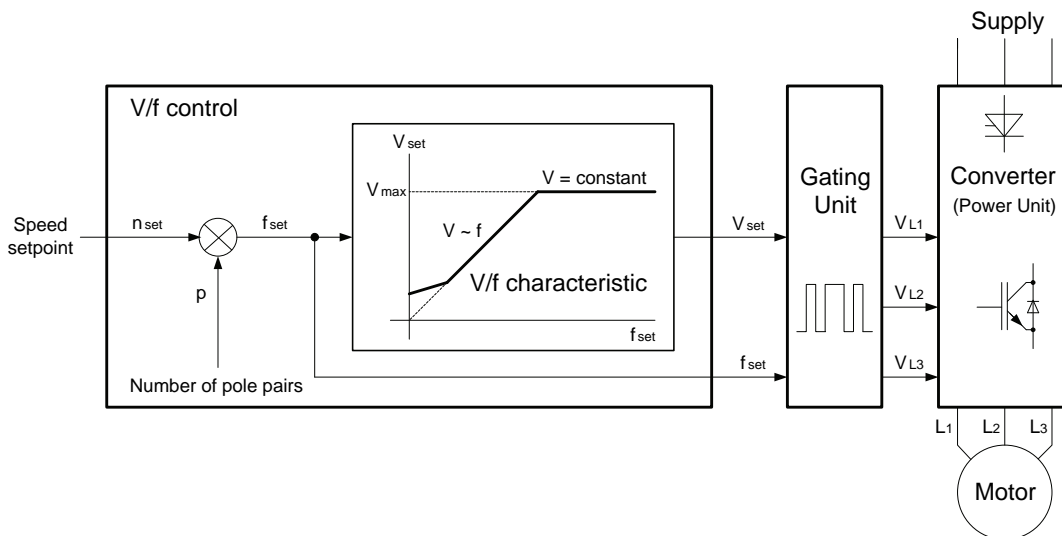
Supply

V/f control

$V_{set}$

$V_{max}$

V = constant

V ~ f

V/f characteristic

$f_{set}$

Speed setpoint

$n_{set}$

$f_{set}$

p

Number of pole pairs

$V_{set}$

$f_{set}$

Gating Unit

$V_{L1}$

$V_{L2}$

$V_{L3}$

Converter (Power Unit)

$L_1$ $L_2$ $L_3$

Motor